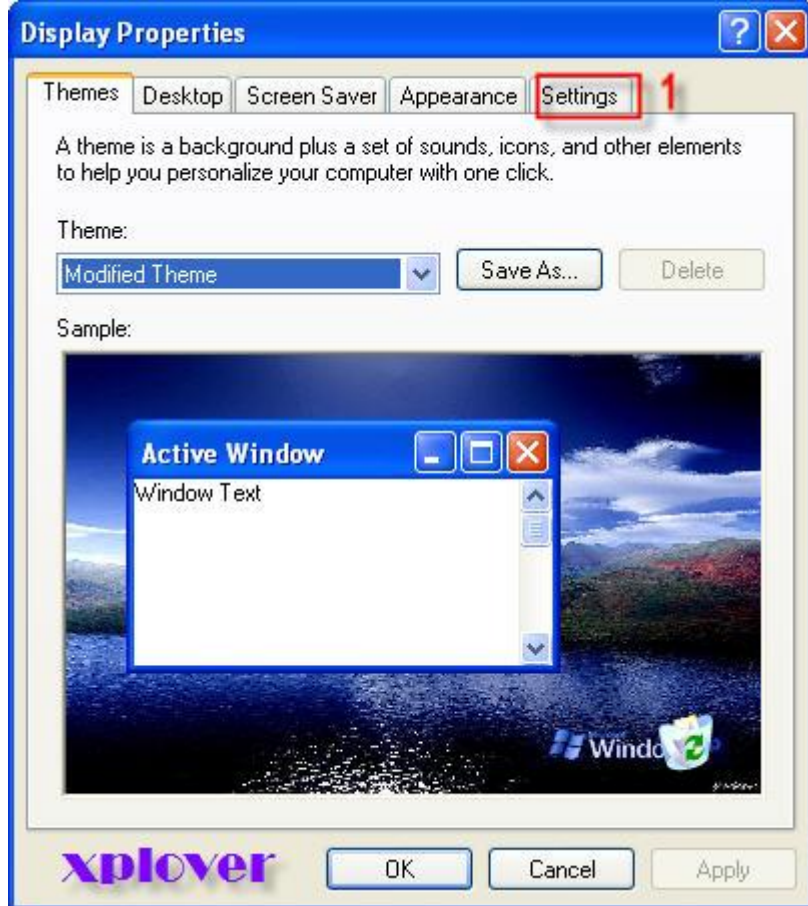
Display Properties

Themes Desktop Screen Saver Appearance Settings 1

A theme is a background plus a set of sounds, icons, and other elements to help you personalize your computer with one click.

Theme:

Modified Theme

Save As...

Delete

Sample:

Active Window

Window Text

Windo

xplover

OK

Cancel

Apply